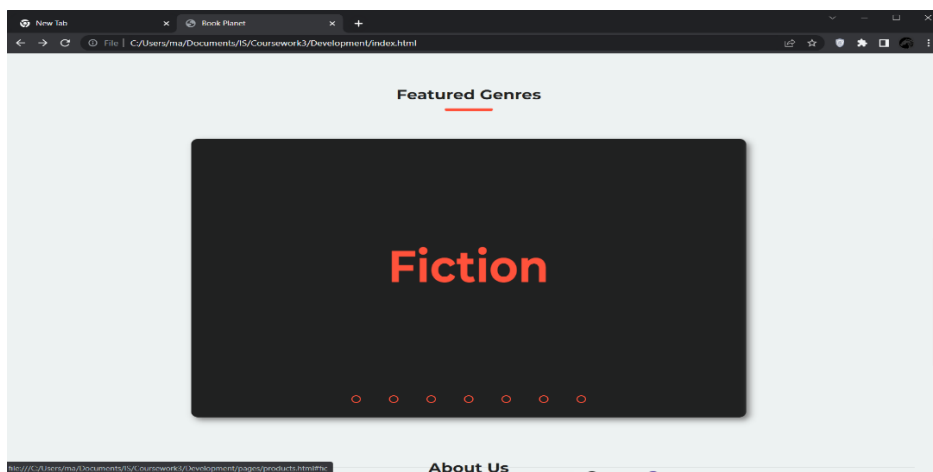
New Tab
Book Planet
+
File | C:/Users/ma/Documents/IS/Coursework3/Development/index.html

Featured Genres

Fiction

file:///C:/Users/ma/Documents/IS/Coursework3/Development/pages/products.html#fic

About Us